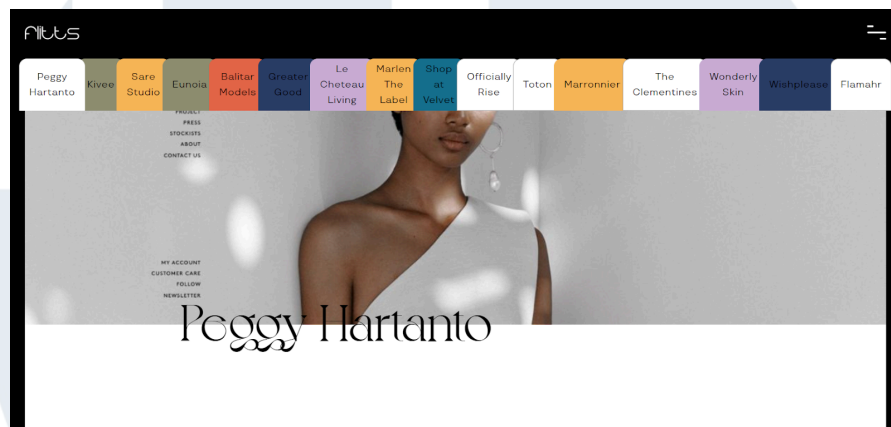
Alits

Peggy Hartanto
Kivee
Sare Studio
Eunoia
Balitar Models
Greater Good
Le Cheteau Living
Marlen The Label
Shop at Velvet
Officially Rise
Toton
Marronnier
The Clementines
Wonderly Skin
Wishplease
Flamahr

PROJECT
PRESS
STOCKISTS
ABOUT
CONTACT US

MY ACCOUNT
CUSTOMER CARE
FOLLOW
NEWSLETTER

Peggy Hartanto